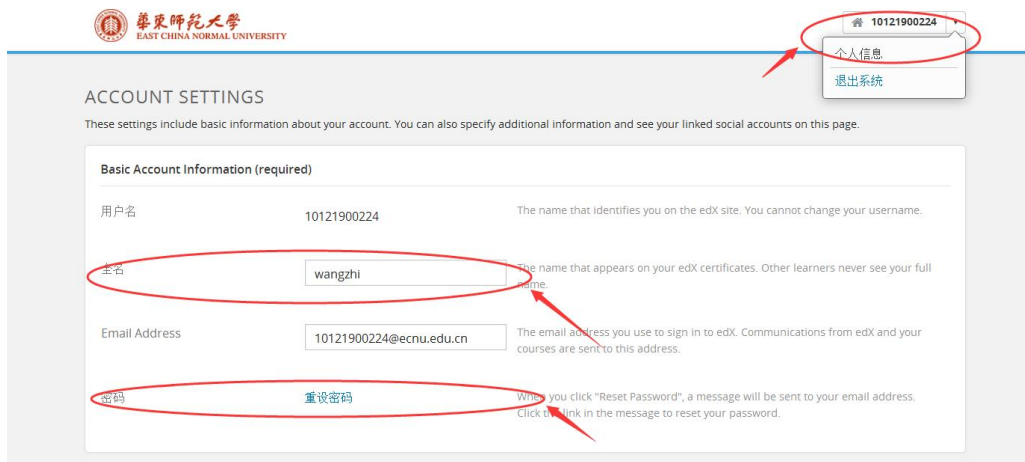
華東師範大學
EAST CHINA NORMAL UNIVERSITY

10121900224

个人信息
退出系统

ACCOUNT SETTINGS

These settings include basic information about your account. You can also specify additional information and see your linked social accounts on this page.

Basic Account Information (required)

用户名 10121900224 The name that identifies you on the edX site. You cannot change your username.

全名 wangzhi The name that appears on your edX certificates. Other learners never see your full name.

Email Address 10121900224@ecnu.edu.cn The email address you use to sign in to edX. Communications from edX and your courses are sent to this address.

密码 重设密码 When you click "Reset Password", a message will be sent to your email address. Click the link in the message to reset your password.